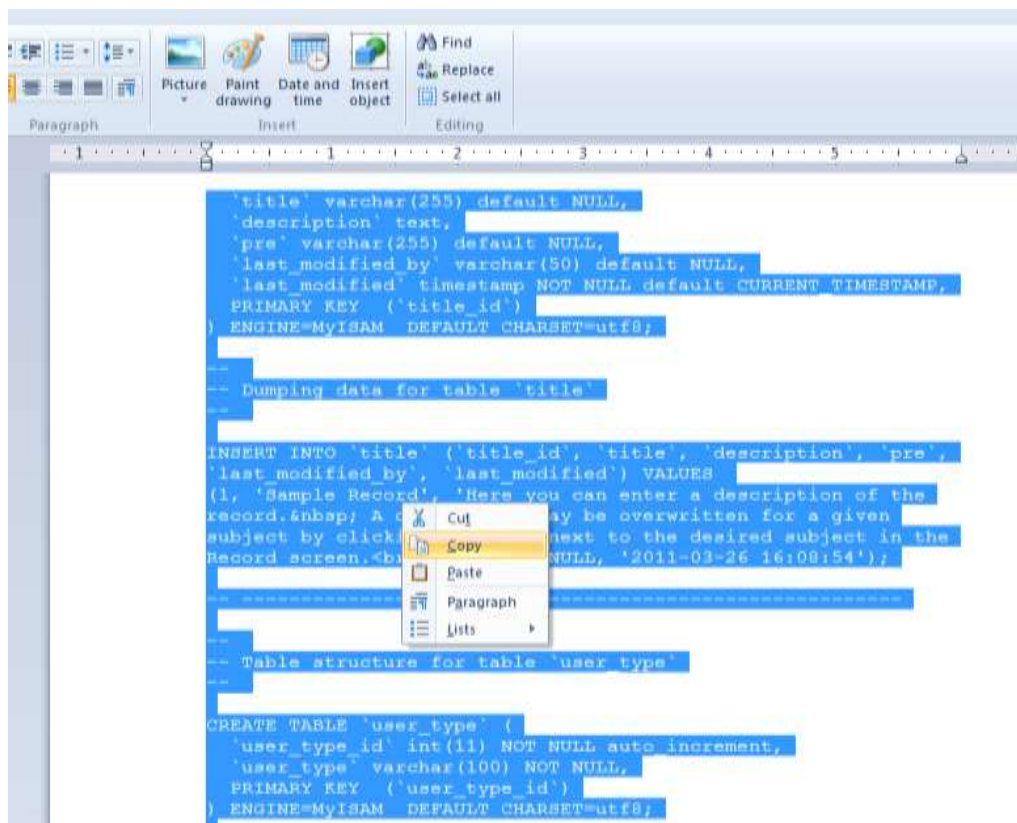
Picture
Paint drawing
Date and time
Insert object
Find
Replace
Select all
Paragraph
Insert
Editing

1 · 1 · 2 · 3 · 4 · 5

`title` varchar(255) default NULL,
`description` text,
`pre` varchar(255) default NULL,
`last_modified_by` varchar(50) default NULL,
`last_modified` timestamp NOT NULL default CURRENT_TIMESTAMP,
PRIMARY KEY (`title_id`)
) ENGINE=MyISAM DEFAULT CHARSET=utf8;

--
-- Dumping data for table `title`
--

INSERT INTO `title` (`title_id`, `title`, `description`, `pre`, `last_modified_by`, `last_modified`) VALUES
(1, 'Sample Record', 'Here you can enter a description of the record.&nbsp; A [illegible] ay be overwritten for a given subject by click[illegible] next to the desired subject in the Record screen.<b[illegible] NULL, '2011-03-26 16:08:54');

-- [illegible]

Cut
Copy
Paste
Paragraph
Lists

--
-- Table structure for table `user_type`
--

CREATE TABLE `user_type` (
`user_type_id` int(11) NOT NULL auto_increment,
`user_type` varchar(100) NOT NULL,
PRIMARY KEY (`user_type_id`)
) ENGINE=MyISAM DEFAULT CHARSET=utf8;